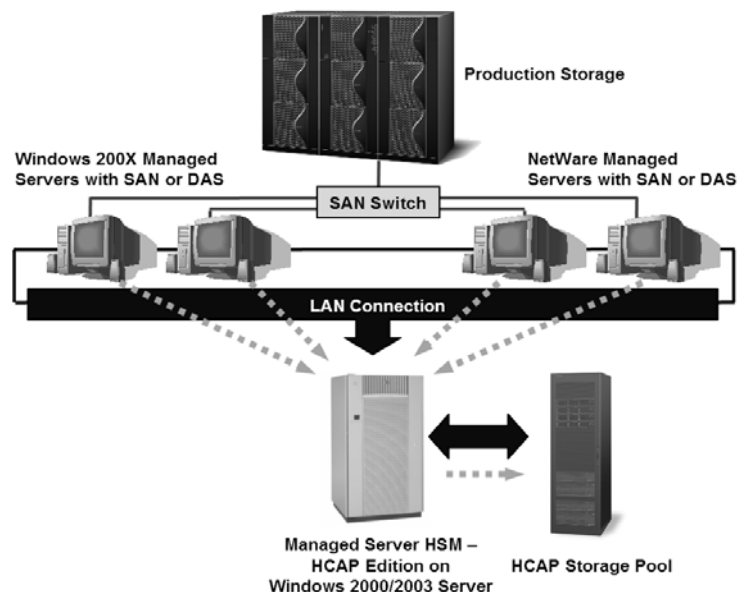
Production Storage

Windows 200X Managed Servers with SAN or DAS

NetWare Managed Servers with SAN or DAS

SAN Switch

LAN Connection

Managed Server HSM – HCAP Edition on Windows 2000/2003 Server

HCAP Storage Pool